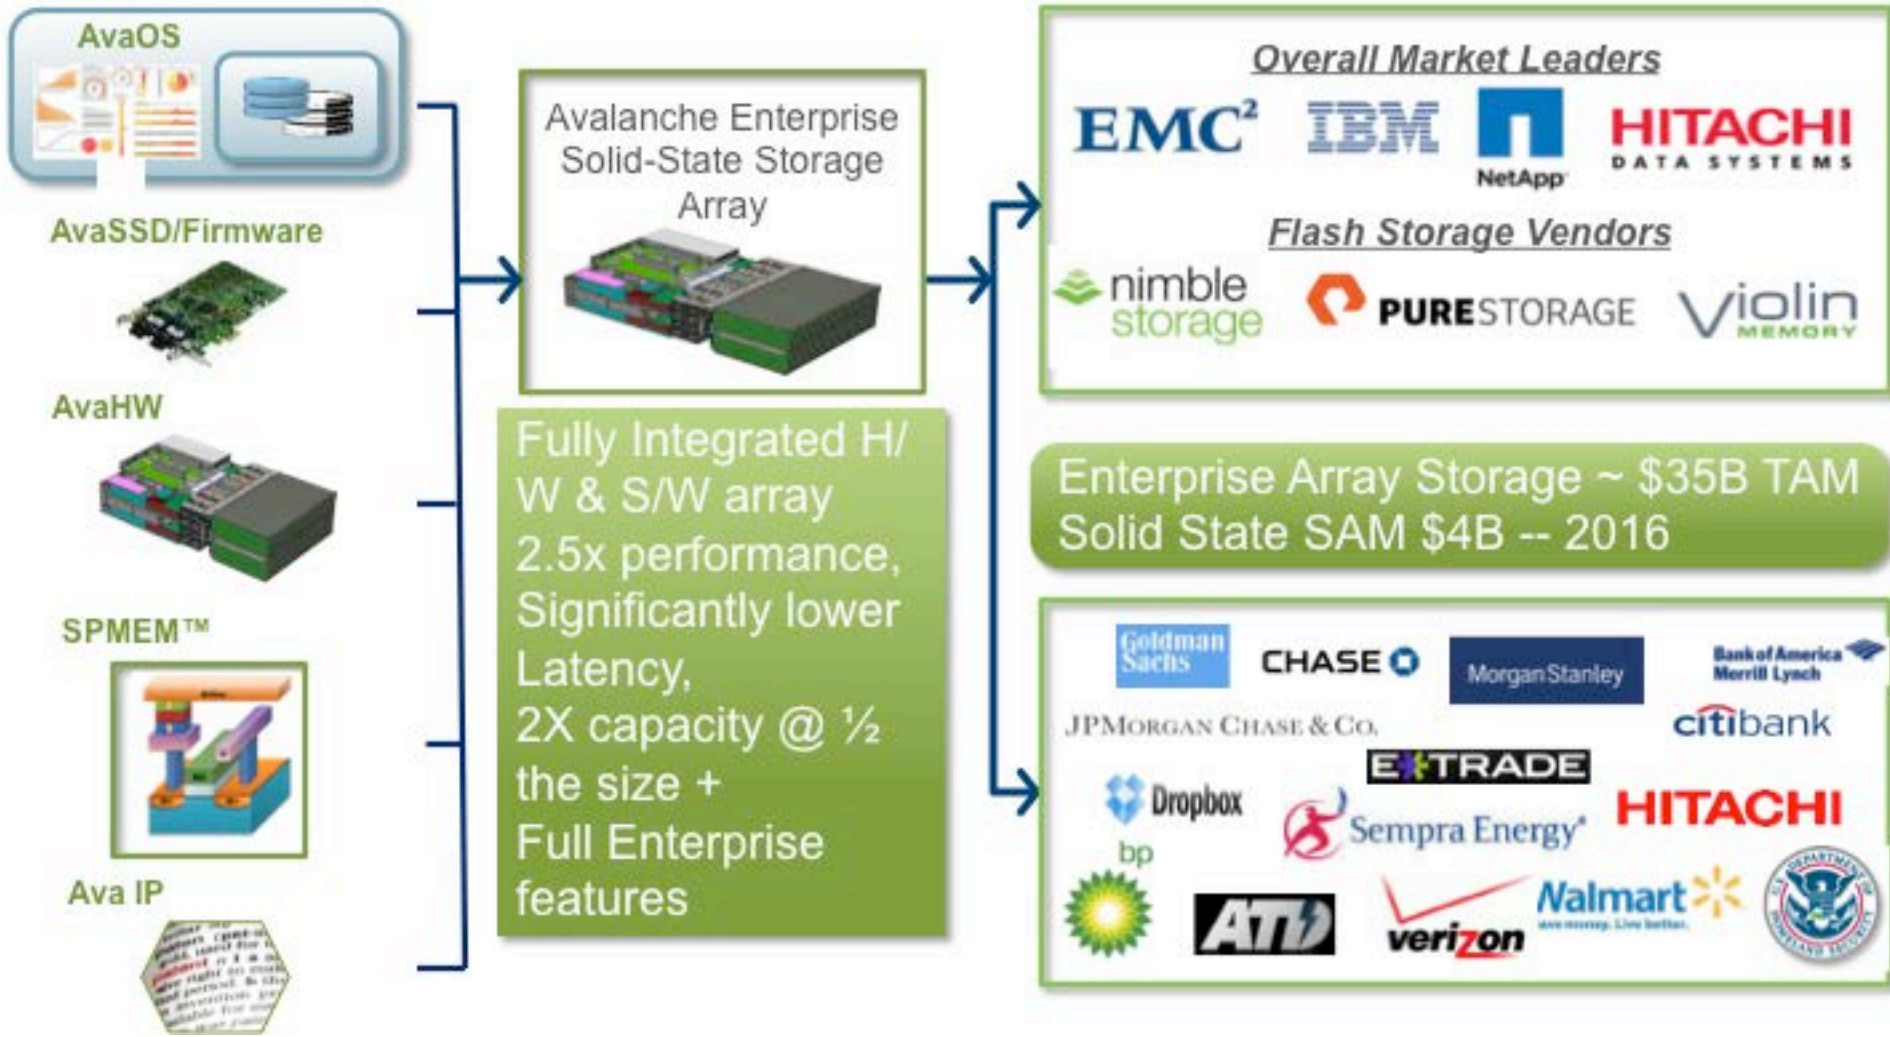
AvaOS

AvaSSD/Firmware

AvaHW

SPMEM™

Ava IP

Avalanche Enterprise Solid-State Storage Array

Fully Integrated H/W & S/W array
2.5x performance,
Significantly lower Latency,
2X capacity @ ½ the size +
Full Enterprise features

Overall Market Leaders

EMC²
IBM
NetApp
HITACHI DATA SYSTEMS

Flash Storage Vendors

nimble storage
PURESTORAGE
violin MEMORY

Enterprise Array Storage ~ $35B TAM
Solid State SAM $4B -- 2016

Goldman Sachs
CHASE
MorganStanley
Bank of America Merrill Lynch
JPMORGAN CHASE & CO.
citibank
E*TRADE
Dropbox
Sempra Energy
HITACHI
bp
ATT
verizon
Walmart